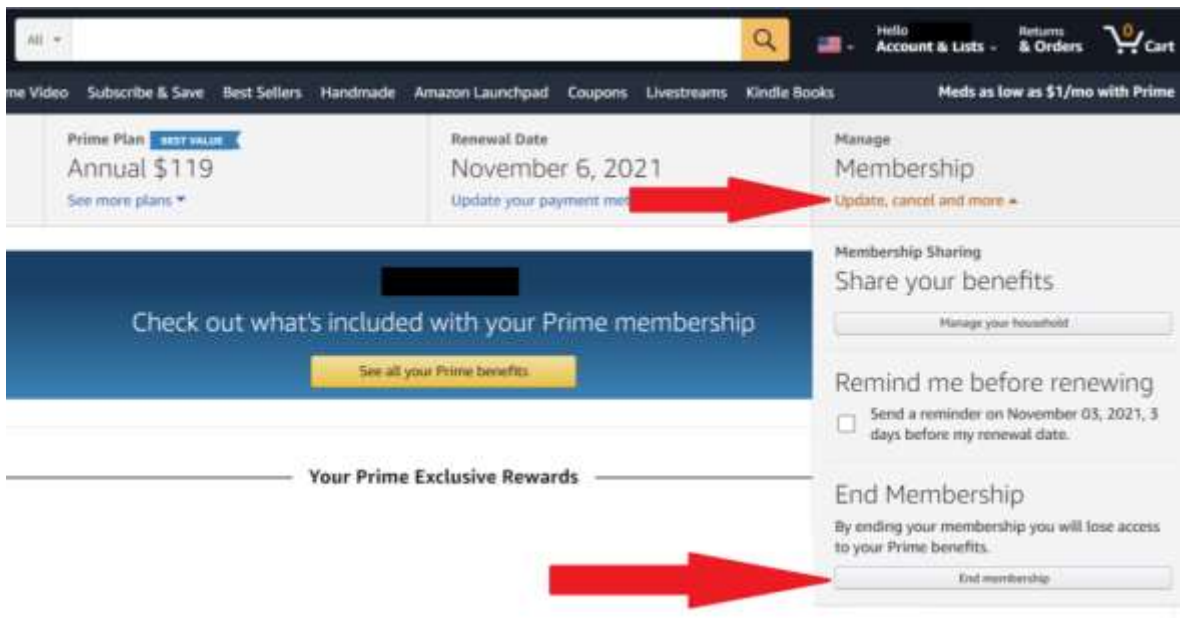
All

Hello
Account & Lists

Returns
& Orders

0
Cart

me Video Subscribe & Save Best Sellers Handmade Amazon Launchpad Coupons Livestreams Kindle Books

Meds as low as $1/mo with Prime

Prime Plan BEST VALUE
Annual $119
See more plans

Renewal Date
November 6, 2021
Update your payment me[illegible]

Manage
Membership
Update, cancel and more

Membership Sharing
Share your benefits
Manage your household

Remind me before renewing
Send a reminder on November 03, 2021, 3 days before my renewal date.

End Membership
By ending your membership you will lose access to your Prime benefits.
End membership

Check out what's included with your Prime membership
See all your Prime benefits

Your Prime Exclusive Rewards